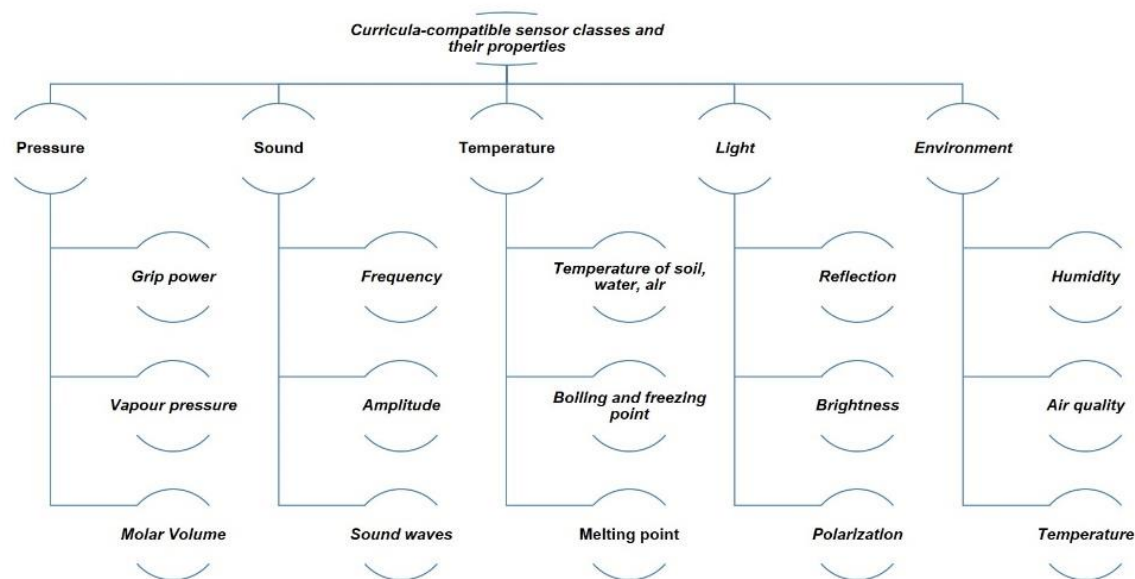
Curricula-compatible sensor classes and their properties

Pressure

Grip power

Vapour pressure

Molar Volume

Sound

Frequency

Amplitude

Sound waves

Temperature

Temperature of soil, water, air

Boiling and freezing point

Melting point

Light

Reflection

Brightness

Polarization

Environment

Humidity

Air quality

Temperature